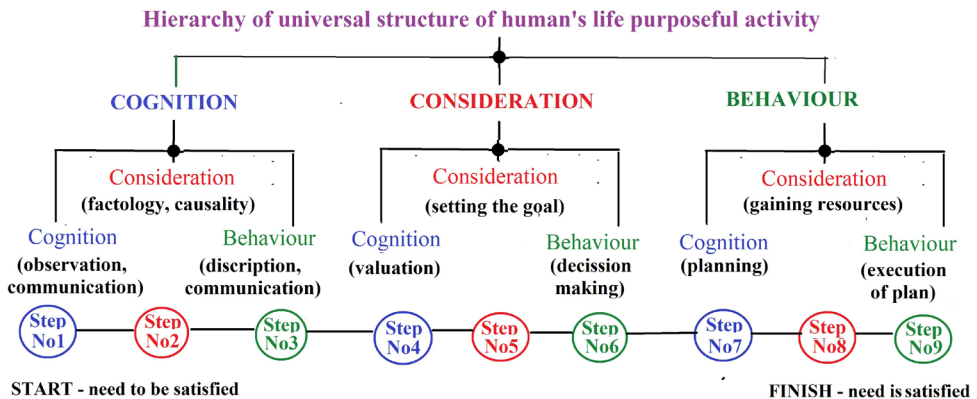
Hierarchy of universal structure of human's life purposeful activity

COGNITION

Consideration
(factology, causality)

Cognition
(observation, communication)

Behaviour
(discription, communication)

CONSIDERATION

Consideration
(setting the goal)

Cognition
(valuation)

Behaviour
(decission making)

BEHAVIOUR

Consideration
(gaining resources)

Cognition
(planning)

Behaviour
(execution of plan)

Step No1
Step No2
Step No3
Step No4
Step No5
Step No6
Step No7
Step No8
Step No9

START - need to be satisfied

FINISH - need is satisfied